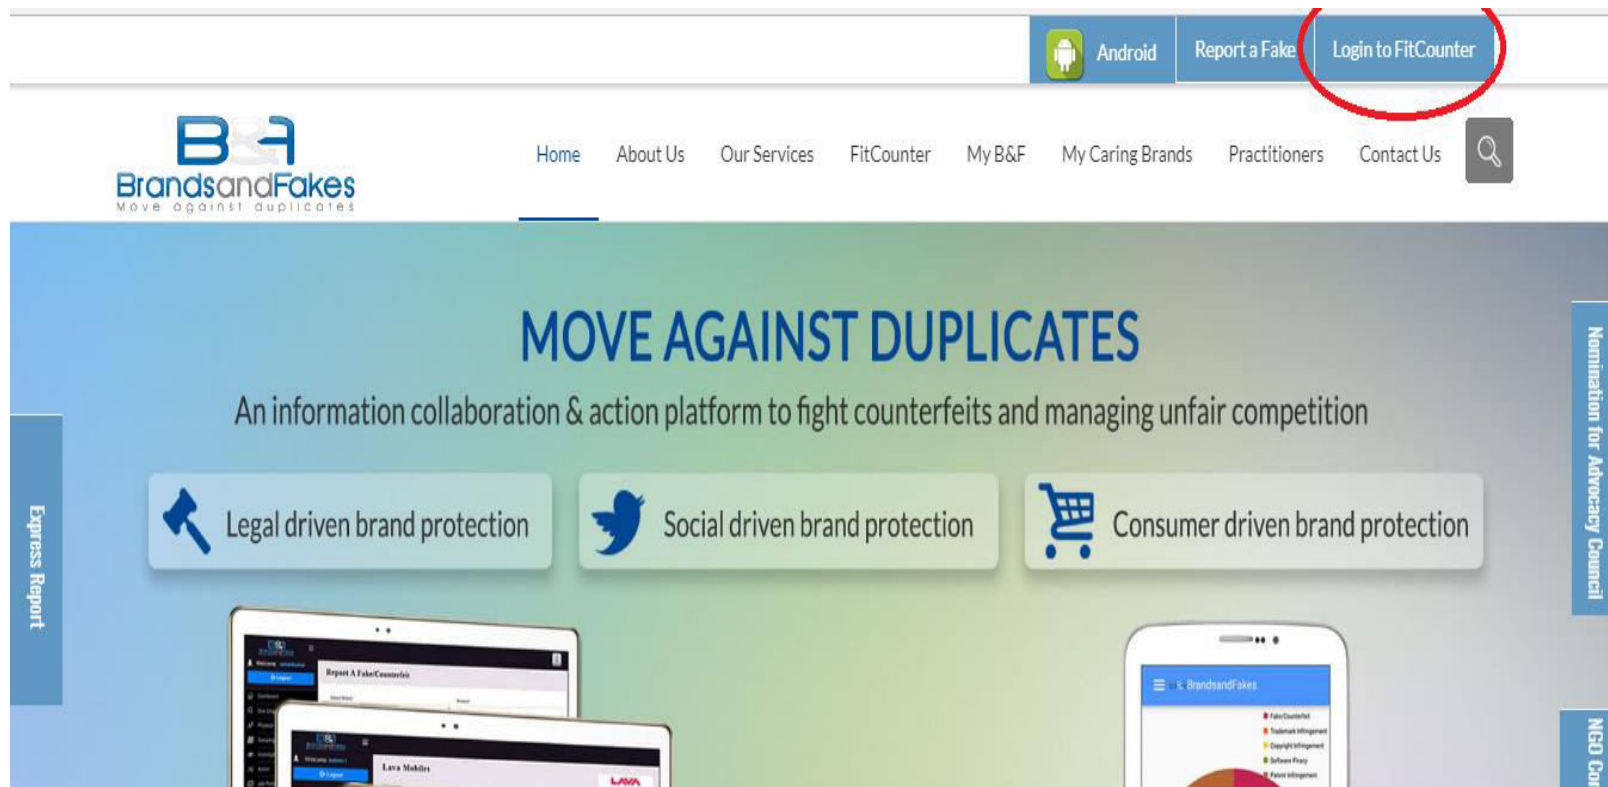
Android Report a Fake Login to FitCounter

B&F BrandsandFakes Move against duplicates

Home About Us Our Services FitCounter My B&F My Caring Brands Practitioners Contact Us

MOVE AGAINST DUPLICATES

An information collaboration & action platform to fight counterfeits and managing unfair competition

Legal driven brand protection

Social driven brand protection

Consumer driven brand protection

Express Report

Nomination for Advocacy Council

NGO Co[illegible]

Report A Fake/Counterfeit

Lava Mobiles

LAVA

BrandsandFakes